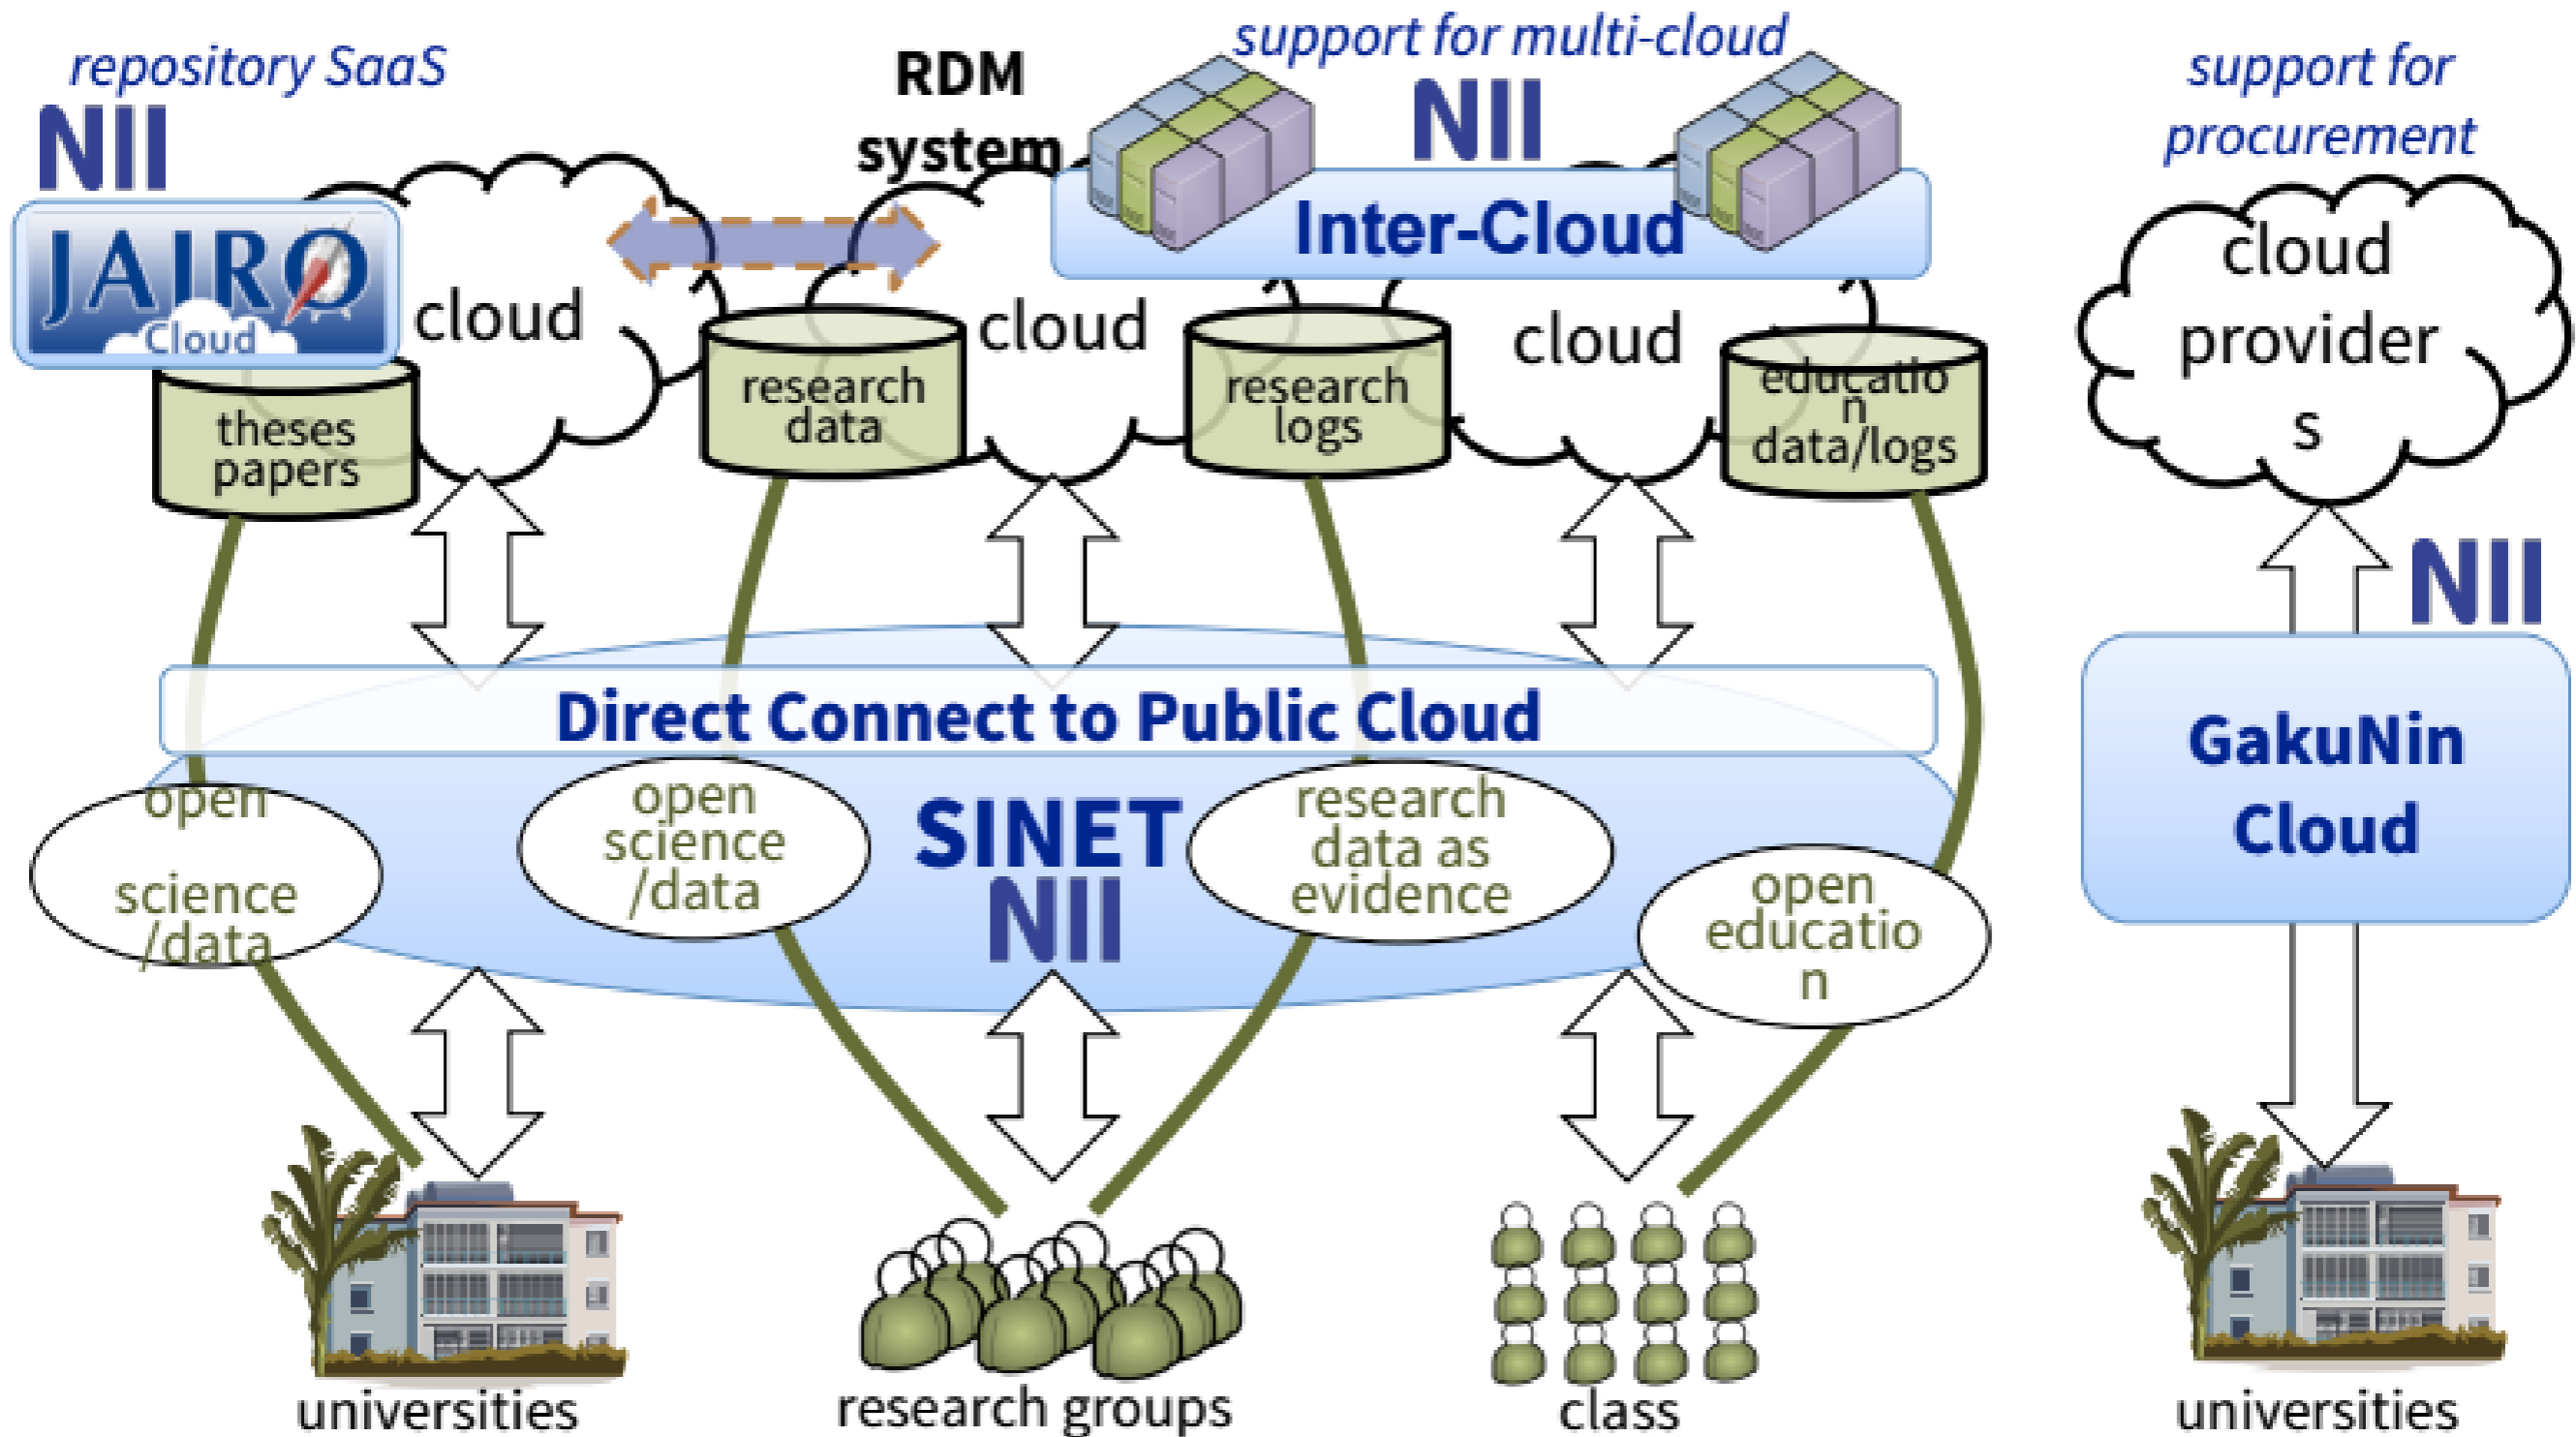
repository SaaS

NII

JAIRO Cloud

cloud

theses papers

RDM system

research data

cloud

support for multi-cloud

NII

Inter-Cloud

research logs

cloud

educatio n data/logs

support for procurement

cloud provider s

NII

Direct Connect to Public Cloud

GakuNin Cloud

open science /data

open science /data

SINET NII

research data as evidence

open educatio n

universities

research groups

class

universities